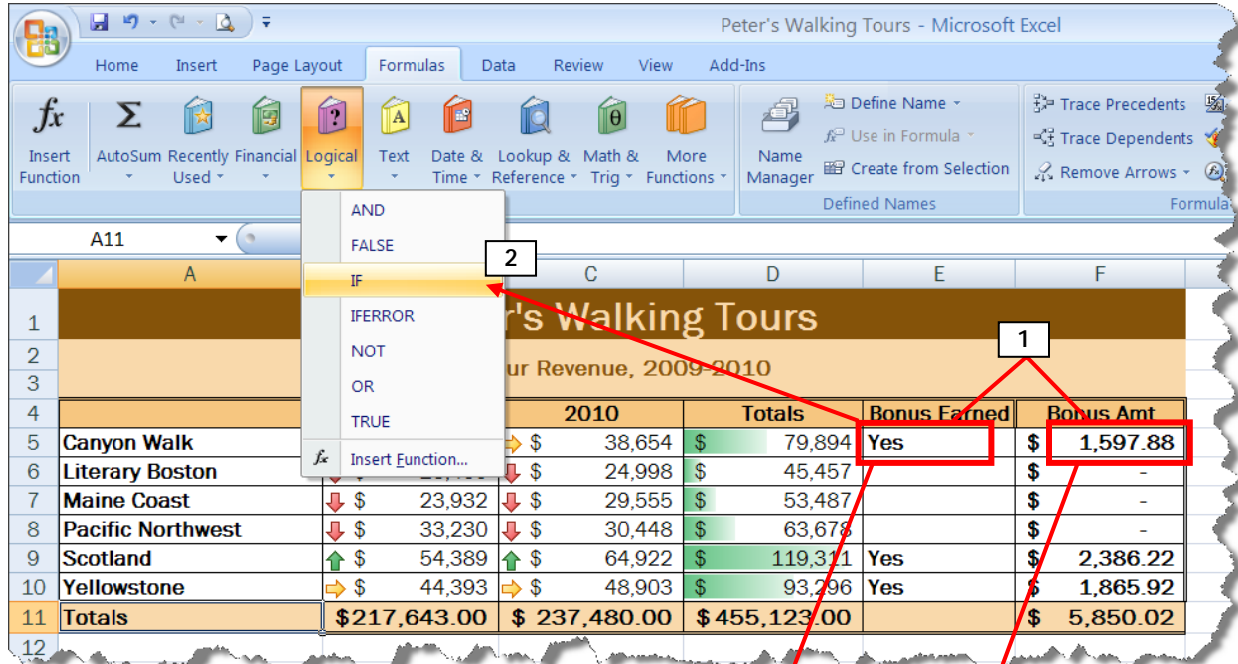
Peter's Walking Tours - Microsoft Excel

Home Insert Page Layout Formulas Data Review View Add-Ins

Insert Function | AutoSum | Recently Used | Financial | Logical | Text | Date & Time | Lookup & Reference | Math & Trig | More Functions

Name Manager | Define Name | Use in Formula | Create from Selection
Defined Names

Trace Precedents | Trace Dependents | Remove Arrows
Formula

A11

AND
FALSE
IF
IFERROR
NOT
OR
TRUE
Insert Function...

2

1

| | A | | C | D | E | F |
|---|---|---|---|---|---|---|
| 1 | | r's Walking Tours | | | | |
| 2 | | ur Revenue, 2009-2010 | | | | |
| 3 | | | | | | |
| 4 | | | 2010 | Totals | Bonus Earned | Bonus Amt |
| 5 | Canyon Walk | | $ 38,654 | $ 79,894 | Yes | $ 1,597.88 |
| 6 | Literary Boston | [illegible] | $ 24,998 | $ 45,457 | | $ - |
| 7 | Maine Coast | $ 23,932 | $ 29,555 | $ 53,487 | | $ - |
| 8 | Pacific Northwest | $ 33,230 | $ 30,448 | $ 63,678 | | $ - |
| 9 | Scotland | $ 54,389 | $ 64,922 | $ 119,311 | Yes | $ 2,386.22 |
| 10 | Yellowstone | $ 44,393 | $ 48,903 | $ 93,296 | Yes | $ 1,865.92 |
| 11 | Totals | $217,643.00 | $ 237,480.00 | $455,123.00 | | $ 5,850.02 |
| 12 | | | | | | |